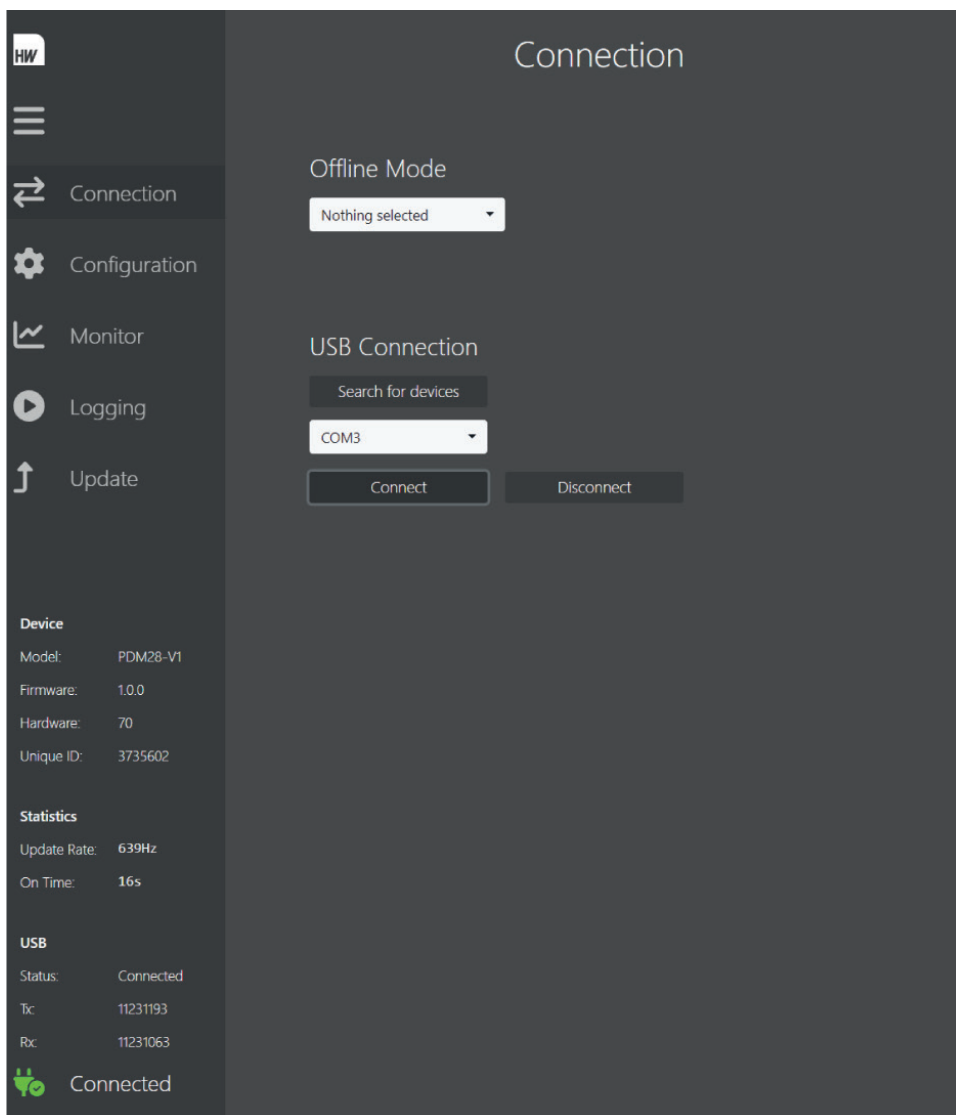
HW

Connection

Configuration

Monitor

Logging

Update

Device
Model: PDM28-V1
Firmware: 1.0.0
Hardware: 70
Unique ID: 3735602

Statistics
Update Rate: 639Hz
On Time: 16s

USB
Status: Connected
Tx: 11231193
Rx: 11231063

Connected

Connection

Offline Mode

Nothing selected

USB Connection

Search for devices

COM3

Connect

Disconnect